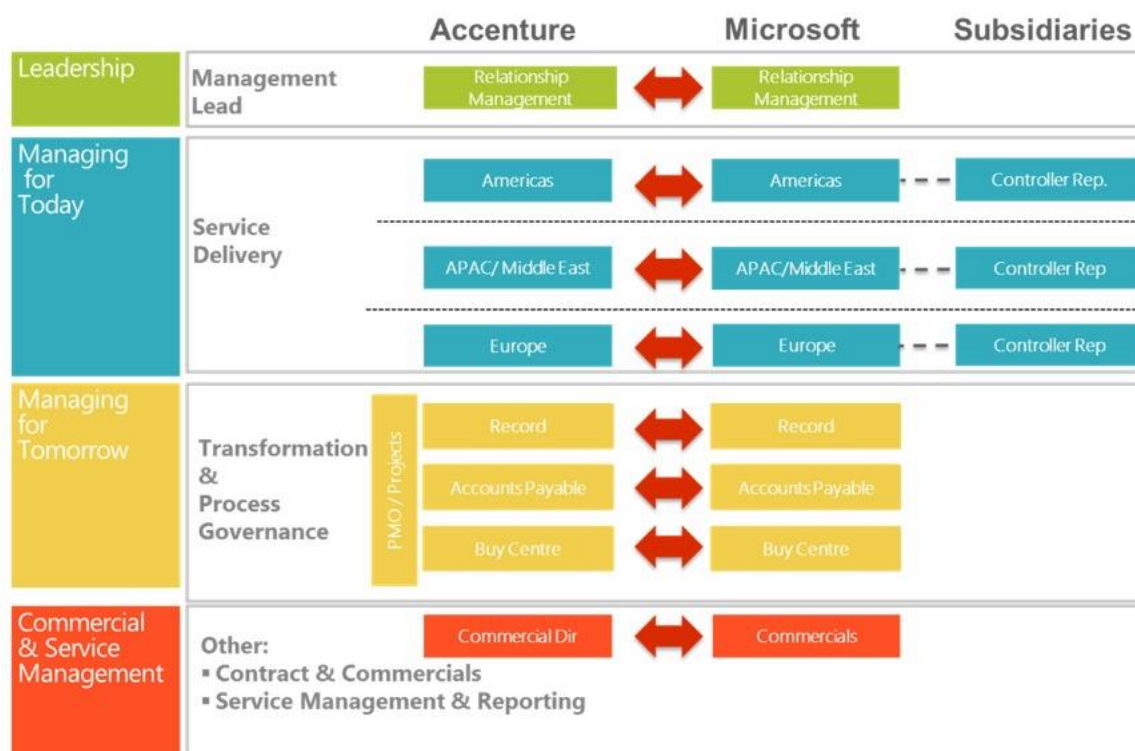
Accenture Microsoft Subsidiaries

Leadership

Management Lead

Relationship Management

Relationship Management

Managing for Today

Service Delivery

Americas

Americas

Controller Rep.

APAC/ Middle East

APAC/Middle East

Controller Rep

Europe

Europe

Controller Rep

Managing for Tomorrow

Transformation & Process Governance

PMO / Projects

Record

Record

Accounts Payable

Accounts Payable

Buy Centre

Buy Centre

Commercial & Service Management

Other:
▪ Contract & Commercials
▪ Service Management & Reporting

Commercial Dir

Commercials